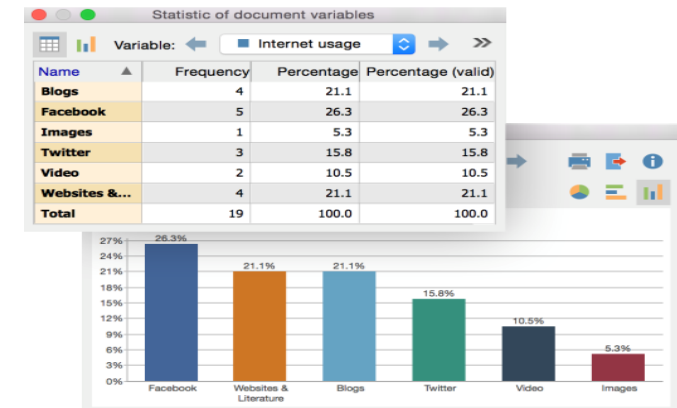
Statistic of document variables

Variable: Internet usage

| Name | Frequency | Percentage | Percentage (valid) |
|---|---|---|---|
| Blogs | 4 | 21.1 | 21.1 |
| Facebook | 5 | 26.3 | 26.3 |
| Images | 1 | 5.3 | 5.3 |
| Twitter | 3 | 15.8 | 15.8 |
| Video | 2 | 10.5 | 10.5 |
| Websites &... | 4 | 21.1 | 21.1 |
| Total | 19 | 100.0 | 100.0 |

27%
24%
21%
18%
15%
12%
9%
6%
3%
0%

26.3%
21.1%
21.1%
15.8%
10.5%
5.3%

Facebook
Websites & Literature
Blogs
Twitter
Video
Images